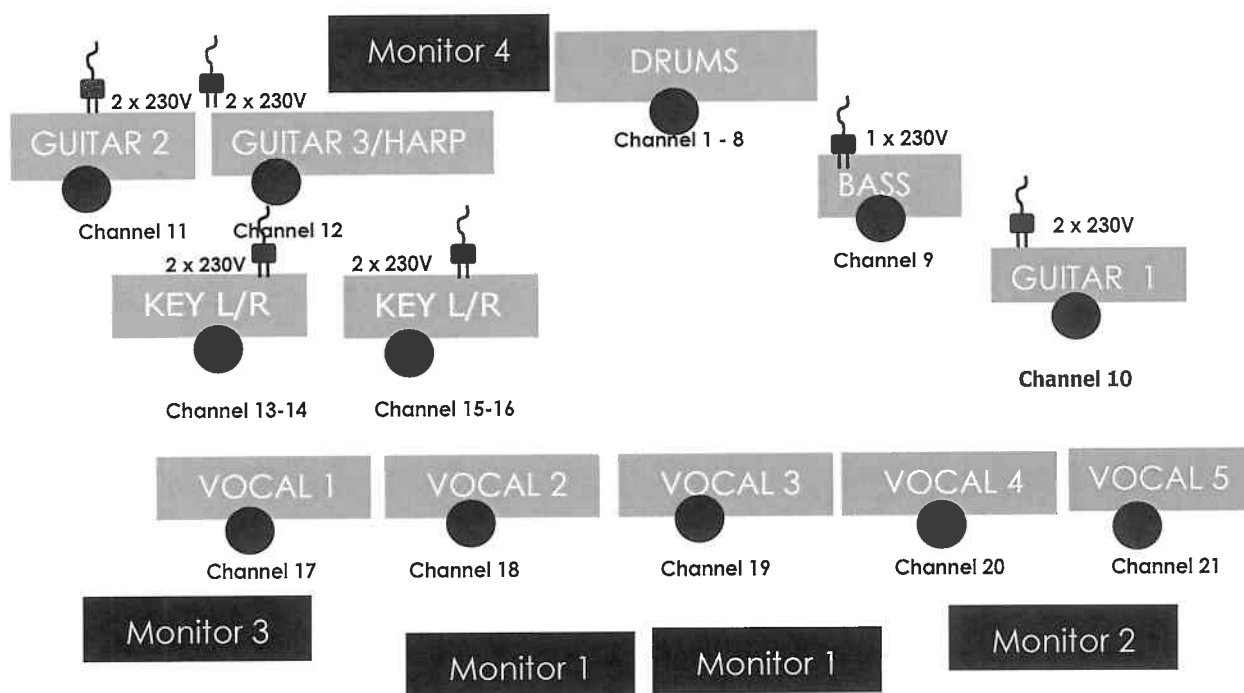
Monitor 4

DRUMS

Channel 1 - 8

2 x 230V

2 x 230V

GUITAR 2

GUITAR 3/HARP

Channel 11

Channel 12

1 x 230V

BASS

Channel 9

2 x 230V

GUITAR 1

Channel 10

2 x 230V

KEY L/R

2 x 230V

KEY L/R

Channel 13-14

Channel 15-16

VOCAL 1

Channel 17

VOCAL 2

Channel 18

VOCAL 3

Channel 19

VOCAL 4

Channel 20

VOCAL 5

Channel 21

Monitor 3

Monitor 1

Monitor 1

Monitor 2